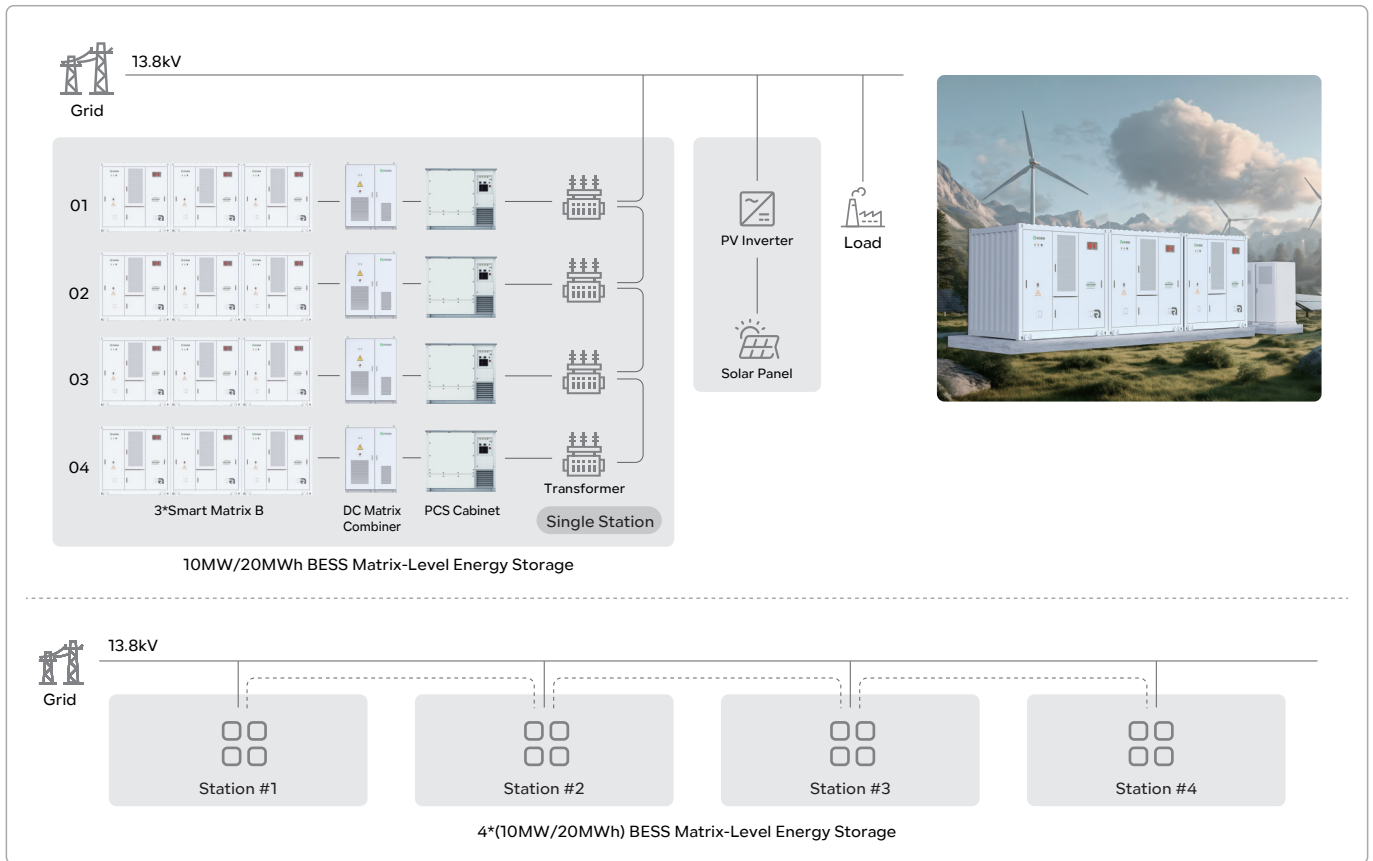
Grid

13.8kV

01

02

03

04

3*Smart Matrix B

DC Matrix Combiner

PCS Cabinet

Transformer

Single Station

PV Inverter

Solar Panel

Load

10MW/20MWh BESS Matrix-Level Energy Storage

Grid

13.8kV

Station #1

Station #2

Station #3

Station #4

4*(10MW/20MWh) BESS Matrix-Level Energy Storage